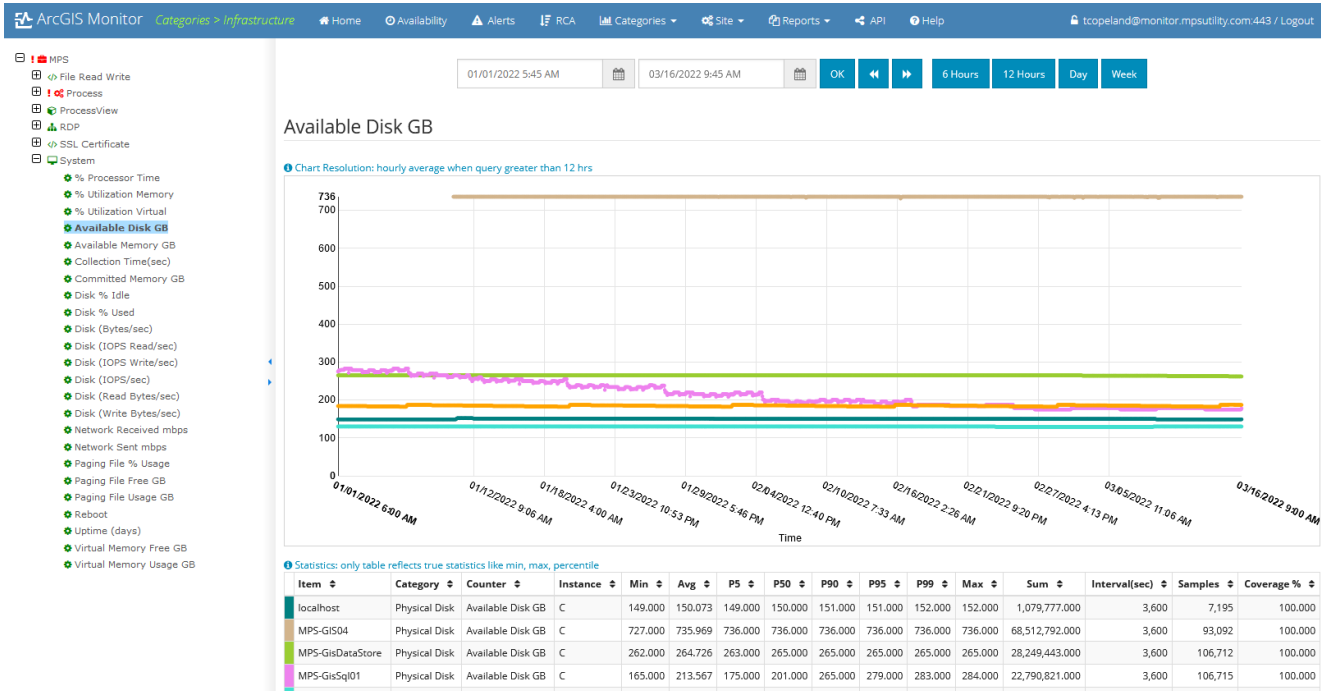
ArcGIS Monitor Categories > Infrastructure Home Availability Alerts RCA Categories Site Reports API Help tcopeland@monitor.mpsutility.com:443 / Logout

! MPS
File Read Write
! Process
ProcessView
RDP
SSL Certificate
System
% Processor Time
% Utilization Memory
% Utilization Virtual
Available Disk GB
Available Memory GB
Collection Time(sec)
Committed Memory GB
Disk % Idle
Disk % Used
Disk (Bytes/sec)
Disk (IOPS Read/sec)
Disk (IOPS Write/sec)
Disk (IOPS/sec)
Disk (Read Bytes/sec)
Disk (Write Bytes/sec)
Network Received mbps
Network Sent mbps
Paging File % Usage
Paging File Free GB
Paging File Usage GB
Reboot
Uptime (days)
Virtual Memory Free GB
Virtual Memory Usage GB

01/01/2022 5:45 AM 03/16/2022 9:45 AM OK 6 Hours 12 Hours Day Week

Available Disk GB

Chart Resolution: hourly average when query greater than 12 hrs

736
700
600
500
400
300
200
100
0

01/01/2022 6:00 AM 01/12/2022 9:06 AM 01/18/2022 4:00 AM 01/23/2022 10:53 PM 01/29/2022 5:46 PM 02/04/2022 12:40 PM 02/10/2022 7:33 AM 02/16/2022 2:26 AM 02/21/2022 9:20 PM 02/27/2022 4:13 PM 03/05/2022 11:06 AM 03/16/2022 9:00 AM

Time

Statistics: only table reflects true statistics like min, max, percentile

| Item | Category | Counter | Instance | Min | Avg | P5 | P50 | P90 | P95 | P99 | Max | Sum | Interval(sec) | Samples | Coverage % |
|---|---|---|---|---|---|---|---|---|---|---|---|---|---|---|---|
| localhost | Physical Disk | Available Disk GB | C | 149.000 | 150.073 | 149.000 | 150.000 | 151.000 | 151.000 | 152.000 | 152.000 | 1,079,777.000 | 3,600 | 7,195 | 100.000 |
| MPS-GIS04 | Physical Disk | Available Disk GB | C | 727.000 | 735.969 | 736.000 | 736.000 | 736.000 | 736.000 | 736.000 | 736.000 | 68,512,792.000 | 3,600 | 93,092 | 100.000 |
| MPS-GisDataStore | Physical Disk | Available Disk GB | C | 262.000 | 264.726 | 263.000 | 265.000 | 265.000 | 265.000 | 265.000 | 265.000 | 28,249,443.000 | 3,600 | 106,712 | 100.000 |
| MPS-GisSql01 | Physical Disk | Available Disk GB | C | 165.000 | 213.567 | 175.000 | 201.000 | 265.000 | 279.000 | 283.000 | 284.000 | 22,790,821.000 | 3,600 | 106,715 | 100.000 |